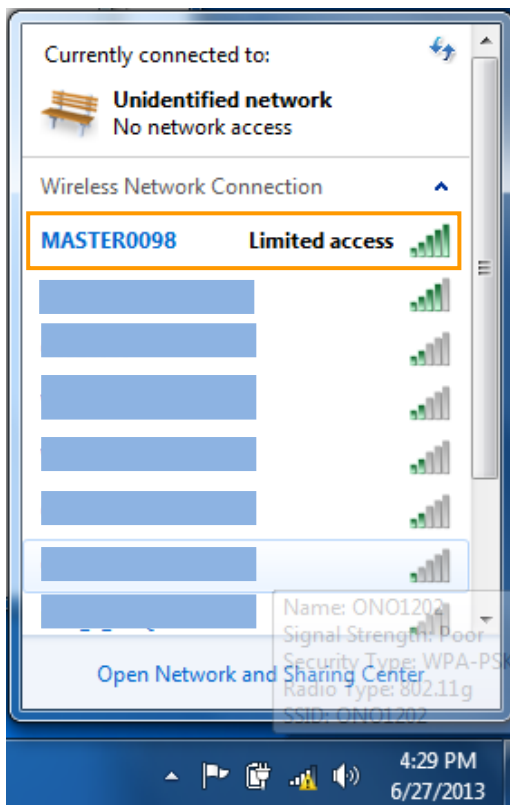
Currently connected to:

Unidentified network
No network access

Wireless Network Connection

MASTER0098 Limited access

Name: ONO1202
Signal Strength: Poor
Security Type: WPA-PSK
Radio Type: 802.11g
SSID: ONO1202

Open Network and Sharing Center

4:29 PM
6/27/2013